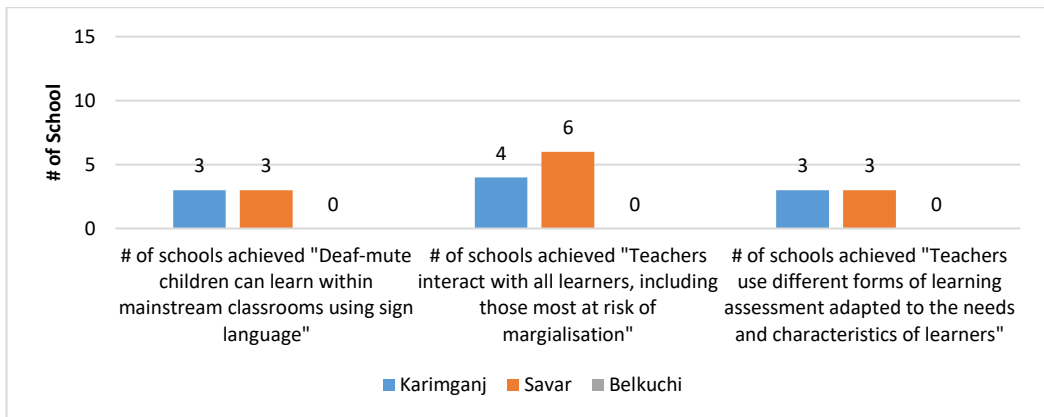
15

10

5

0

# of School

3 3 0

4 6 0

3 3 0

# of schools achieved "Deaf-mute children can learn within mainstream classrooms using sign language"

# of schools achieved "Teachers interact with all learners, including those most at risk of margialisation"

# of schools achieved "Teachers use different forms of learning assessment adapted to the needs and characteristics of learners"

Karimganj Savar Belkuchi